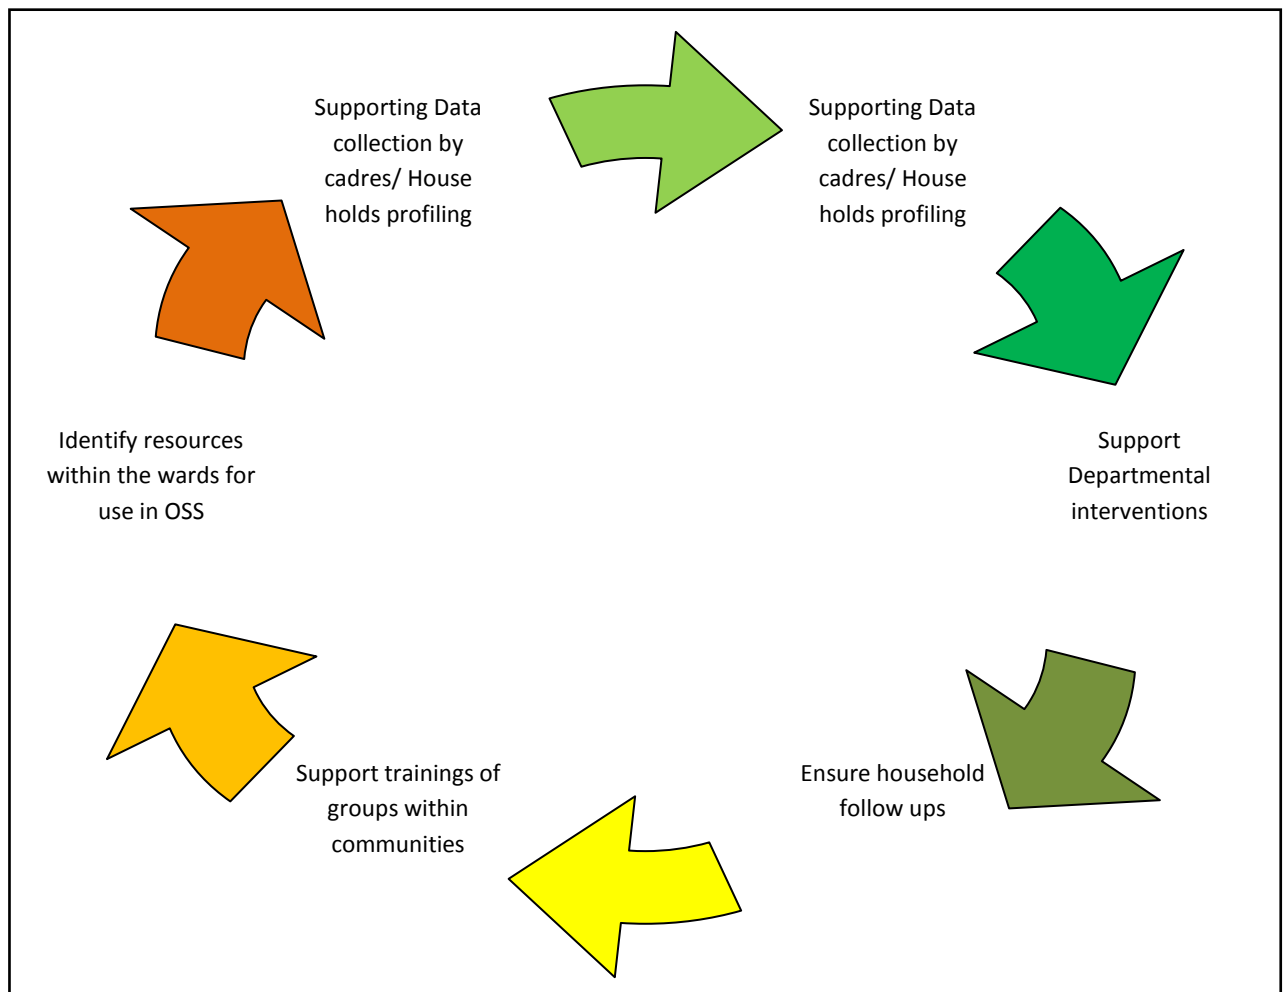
Supporting Data collection by cadres/ House holds profiling

Supporting Data collection by cadres/ House holds profiling

Support Departmental interventions

Ensure household follow ups

Support trainings of groups within communities

Identify resources within the wards for use in OSS